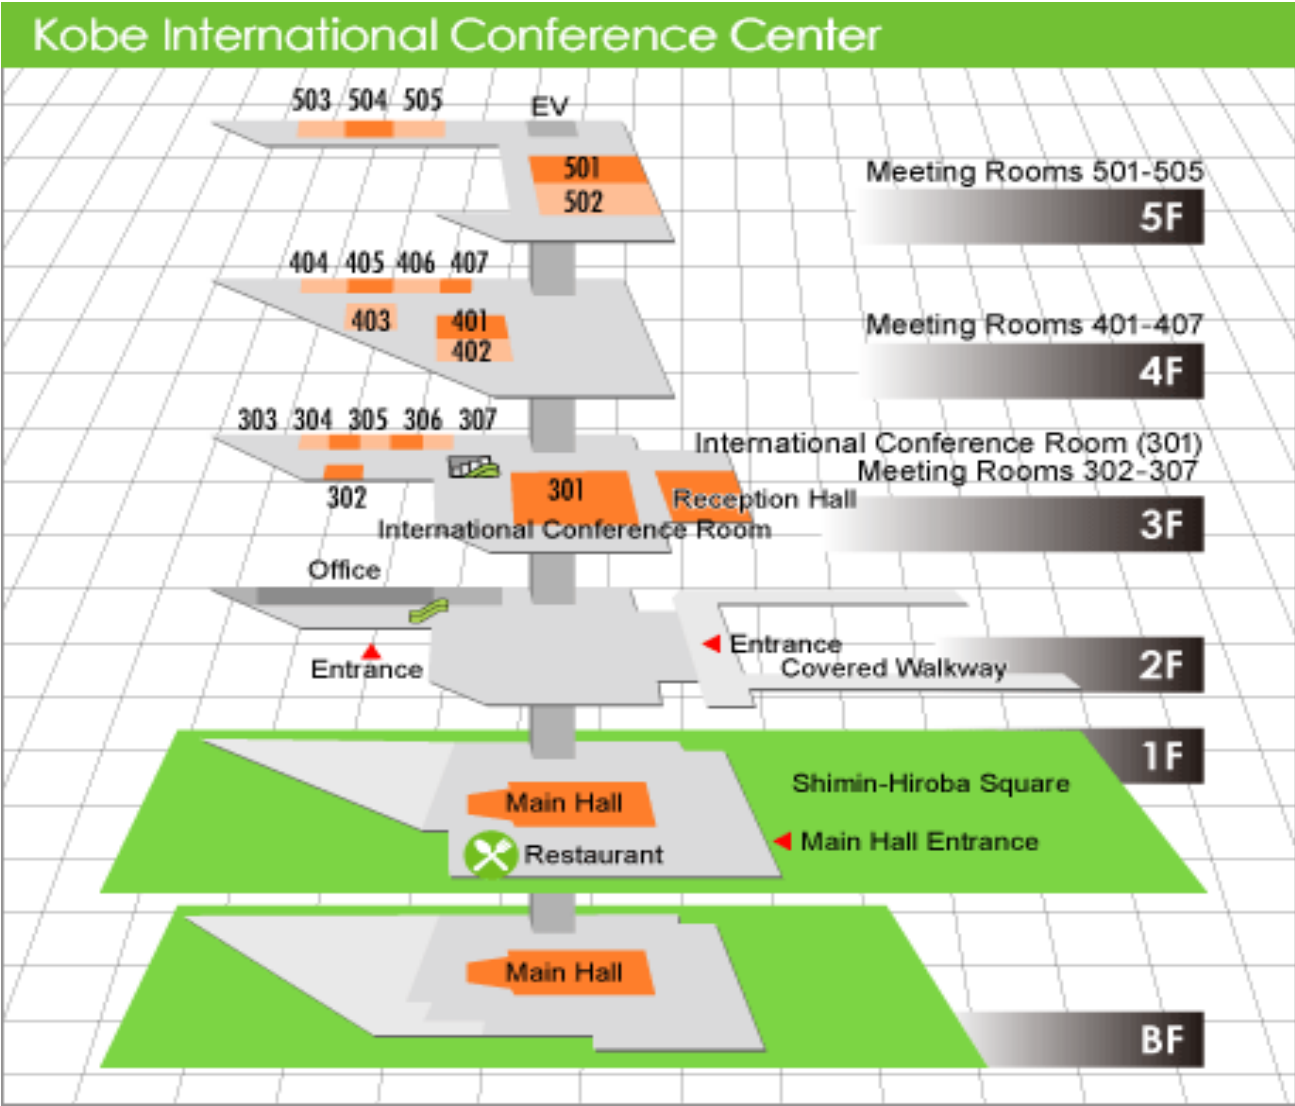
Kobe International Conference Center

503 504 505
EV
501
502
Meeting Rooms 501-505
5F

404 405 406 407
403
401
402
Meeting Rooms 401-407
4F

303 304 305 306 307
302
301
Reception Hall
International Conference Room
International Conference Room (301)
Meeting Rooms 302-307
3F

Office
Entrance
Entrance
Covered Walkway
2F

1F
Main Hall
Restaurant
Shimin-Hiroba Square
Main Hall Entrance

Main Hall
BF